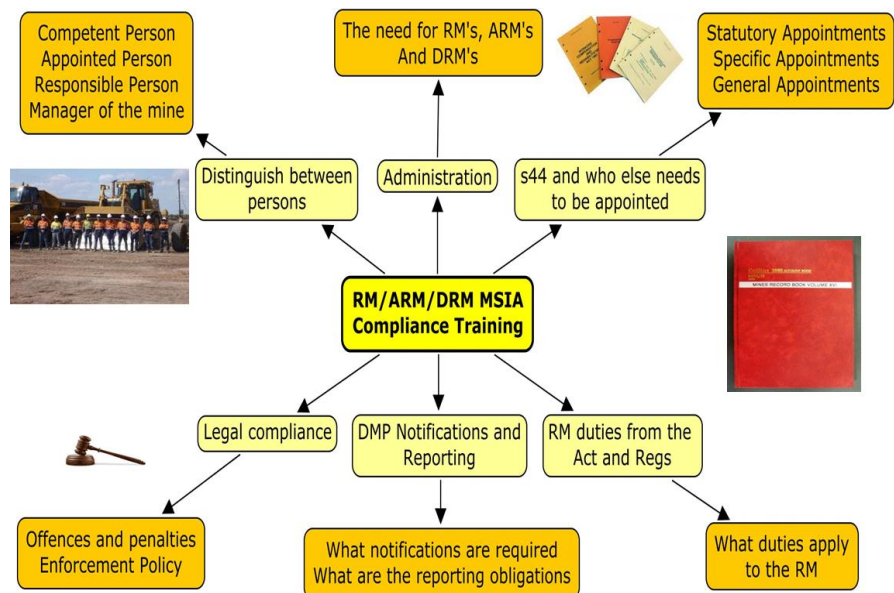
Competent Person
Appointed Person
Responsible Person
Manager of the mine

The need for RM's, ARM's
And DRM's

Statutory Appointments
Specific Appointments
General Appointments

Distinguish between persons

Administration

s44 and who else needs to be appointed

MINES RECORD BOOK VOLUME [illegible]

RM/ARM/DRM MSIA
Compliance Training

Legal compliance

DMP Notifications and Reporting

RM duties from the Act and Regs

Offences and penalties
Enforcement Policy

What notifications are required
What are the reporting obligations

What duties apply to the RM